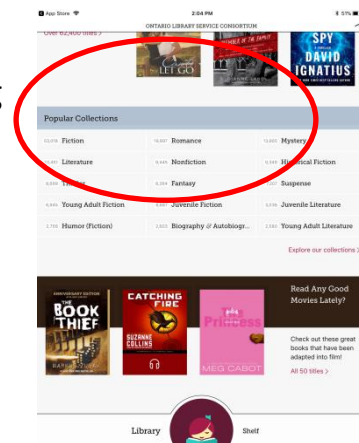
App Store
2:04 PM
51%
ONTARIO LIBRARY SERVICE CONSORTIUM
Over 62,400 titles >
LET GO
SPY
DAVID IGNATIUS
Popular Collections
Fiction
Romance
Mystery
Literature
Nonfiction
Historical Fiction
Thriller
Fantasy
Suspense
Young Adult Fiction
Juvenile Fiction
Juvenile Literature
Humor (Fiction)
Biography & Autobiogr...
Young Adult Literature
Explore our collections >
THE BOOK THIEF
CATCHING FIRE
SUZANNE COLLINS
Princess
MEG CABOT
Read Any Good Movies Lately?
Check out these great books that have been adapted into film!
All 50 titles >
Library
Shelf